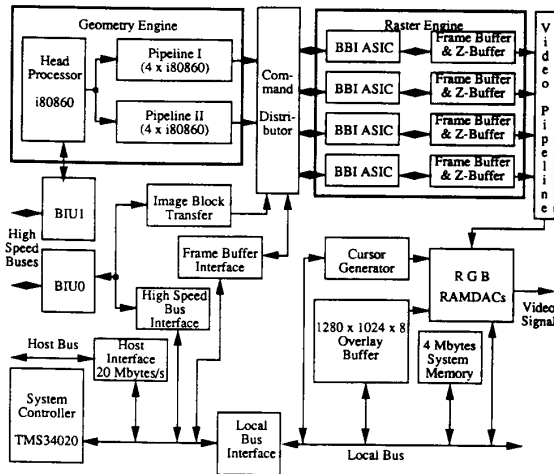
Geometry Engine

Head Processor

i80860

Pipeline I
(4 x i80860)

Pipeline II
(4 x i80860)

Command Distributor

Raster Engine

BBI ASIC

Frame Buffer & Z-Buffer

BBI ASIC

Frame Buffer & Z-Buffer

BBI ASIC

Frame Buffer & Z-Buffer

BBI ASIC

Frame Buffer & Z-Buffer

Video Pipeline

BIU1

High Speed Buses

BIU0

Image Block Transfer

Frame Buffer Interface

High Speed Bus Interface

Cursor Generator

RGB RAMDACs

Video Signal

1280 x 1024 x 8 Overlay Buffer

4 Mbytes System Memory

Host Bus

Host Interface
20 Mbytes/s

System Controller

TMS34020

Local Bus Interface

Local Bus